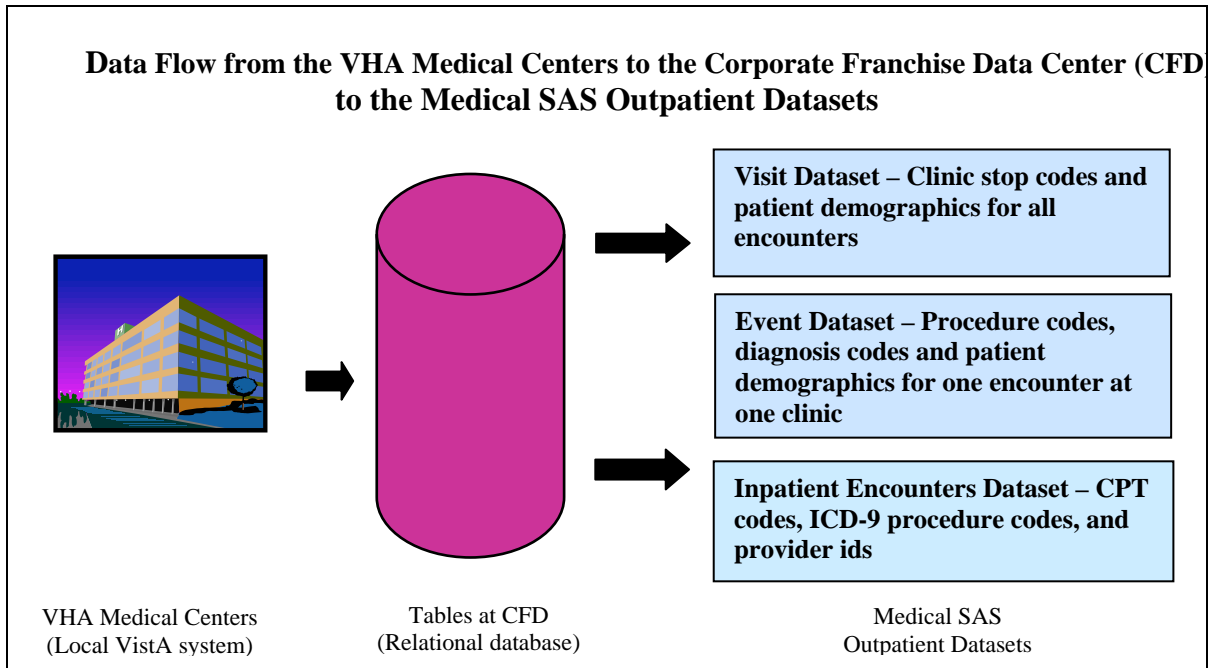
Data Flow from the VHA Medical Centers to the Corporate Franchise Data Center (CFD) to the Medical SAS Outpatient Datasets

Visit Dataset – Clinic stop codes and patient demographics for all encounters

Event Dataset – Procedure codes, diagnosis codes and patient demographics for one encounter at one clinic

Inpatient Encounters Dataset – CPT codes, ICD-9 procedure codes, and provider ids

VHA Medical Centers
(Local VistA system)

Tables at CFD
(Relational database)

Medical SAS
Outpatient Datasets